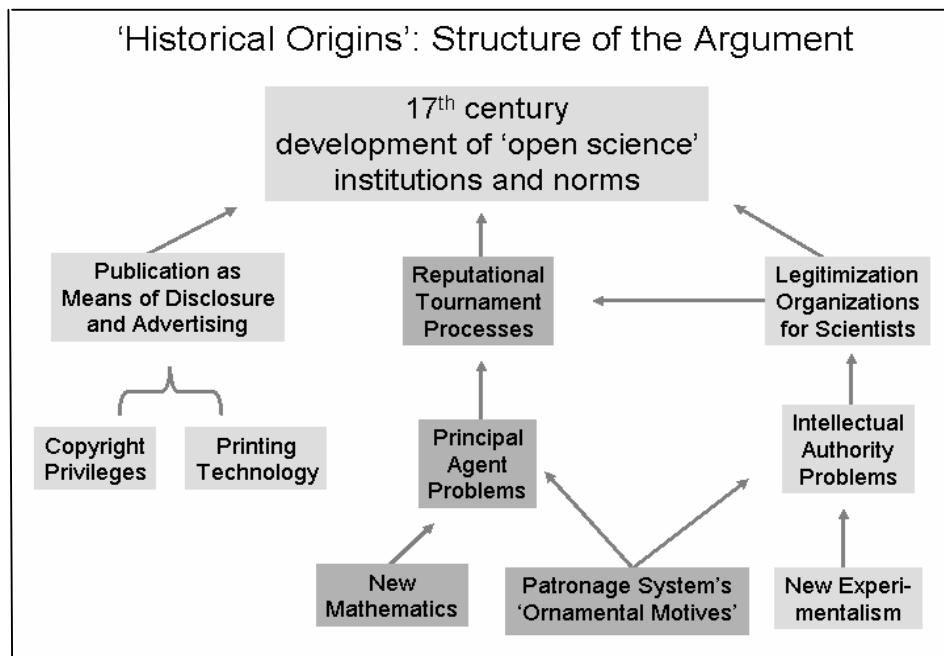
'Historical Origins': Structure of the Argument

$17^{th}$ century development of 'open science' institutions and norms

Publication as Means of Disclosure and Advertising

Reputational Tournament Processes

Legitimization Organizations for Scientists

Copyright Privileges

Printing Technology

Principal Agent Problems

Intellectual Authority Problems

New Mathematics

Patronage System's 'Ornamental Motives'

New Experimentalism